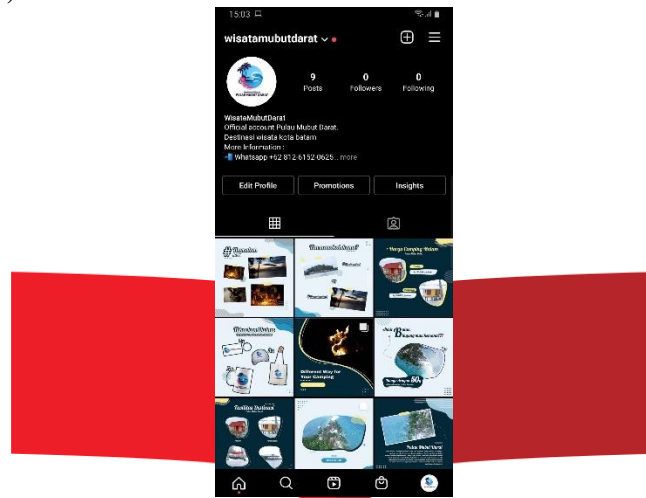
15:03

wisatamubutdarat

9
Posts

0
Followers

0
Following

WisataMubutDarat
Official account Pulau Mubut Darat.
Destinasi wisata kota batam
More information :
Whatsapp +62 812-6152-0625... more

Edit Profile

Promotions

Insights

Different Way for Your Camping